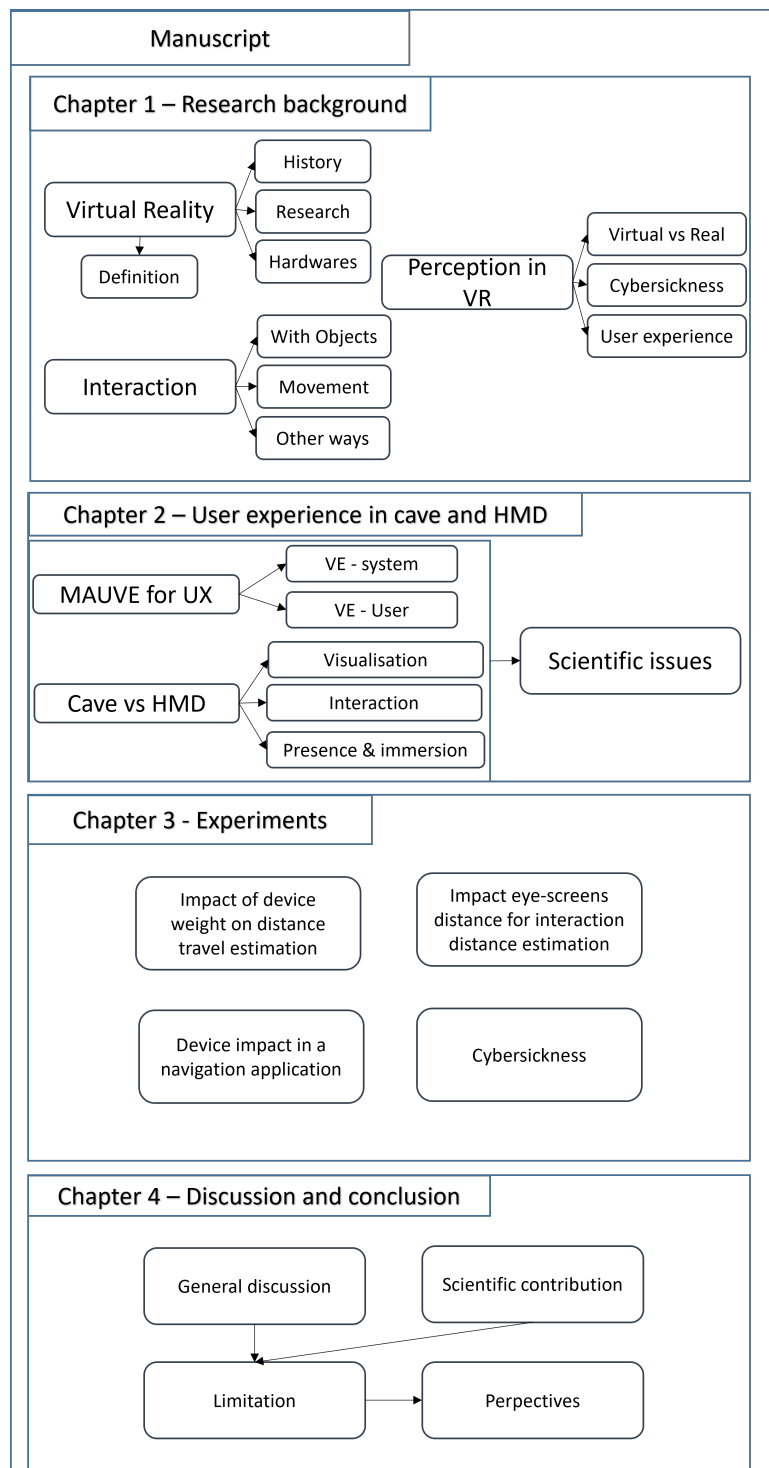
Manuscript

Chapter 1 – Research background

Virtual Reality

History

Research

Hardwares

Definition

Perception in VR

Virtual vs Real

Cybersickness

User experience

Interaction

With Objects

Movement

Other ways

Chapter 2 – User experience in cave and HMD

MAUVE for UX

VE - system

VE - User

Cave vs HMD

Visualisation

Interaction

Presence & immersion

Scientific issues

Chapter 3 - Experiments

Impact of device weight on distance travel estimation

Impact eye-screens distance for interaction distance estimation

Device impact in a navigation application

Cybersickness

Chapter 4 – Discussion and conclusion

General discussion

Scientific contribution

Limitation

Perpectives